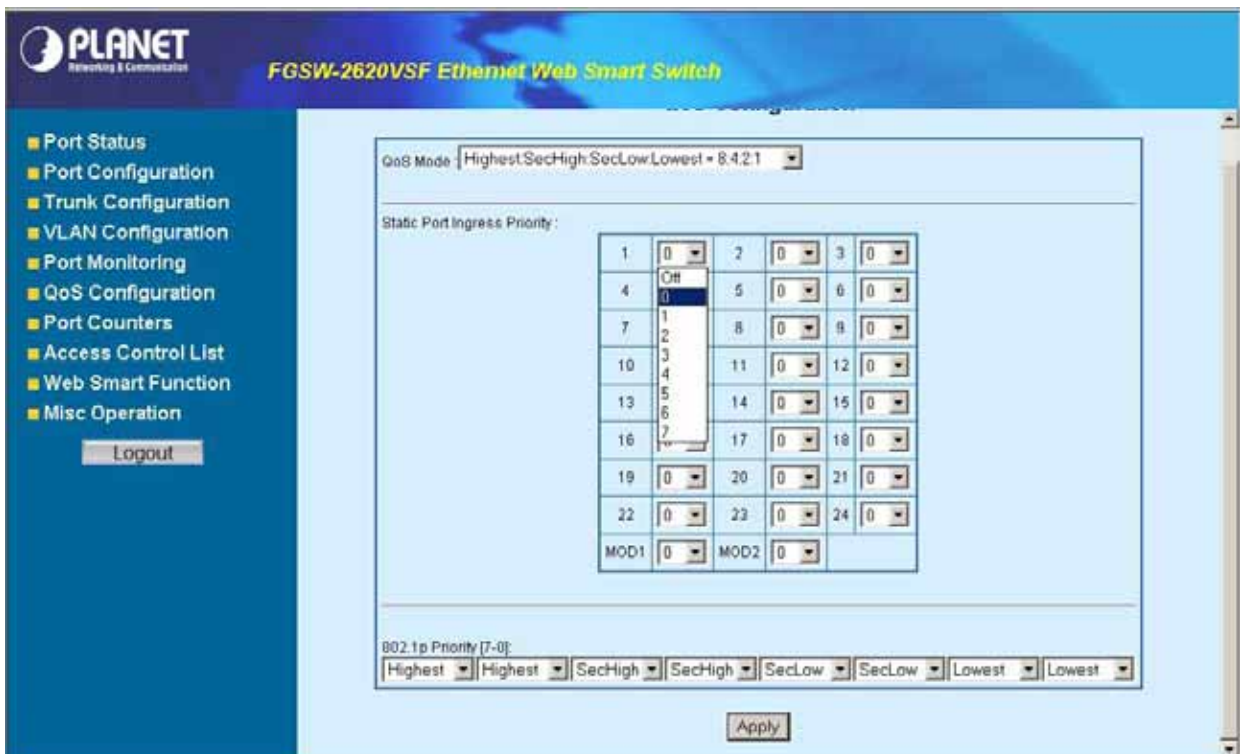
PLANET
Networking & Communication

FGSW-2620VSF Ethernet Web Smart Switch

Port Status
Port Configuration
Trunk Configuration
VLAN Configuration
Port Monitoring
QoS Configuration
Port Counters
Access Control List
Web Smart Function
Misc Operation
Logout

QoS Mode Highest:SecHigh:SecLow:Lowest = 8:4:2:1

Static Port Ingress Priority :

| 1 | 0 | 2 | 0 | 3 | 0 |
|---|---|---|---|---|---|
| 4 | | 5 | 0 | 6 | 0 |
| 7 | | 8 | 0 | 9 | 0 |
| 10 | | 11 | 0 | 12 | 0 |
| 13 | | 14 | 0 | 15 | 0 |
| 16 | | 17 | 0 | 18 | 0 |
| 19 | 0 | 20 | 0 | 21 | 0 |
| 22 | 0 | 23 | 0 | 24 | 0 |
| MOD1 | 0 | MOD2 | 0 | | |

Off
0
1
2
3
4
5
6
7

802.1p Priority [7-0]:
Highest Highest SecHigh SecHigh SecLow SecLow Lowest Lowest

Apply